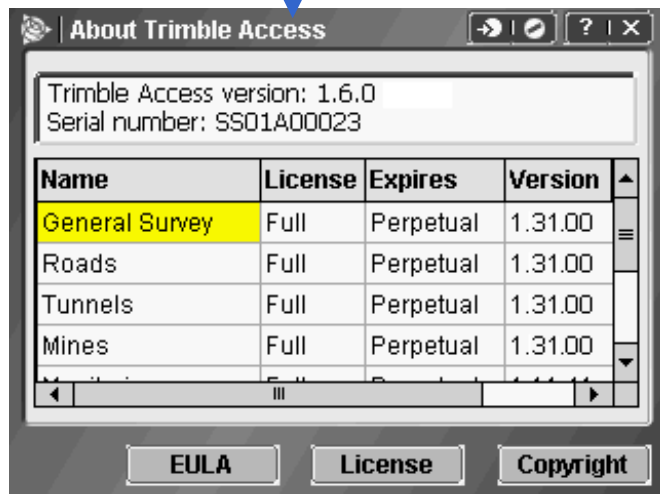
About Trimble Access

? | X

Trimble Access version: 1.6.0
Serial number: SS01A00023

| Name | License | Expires | Version |
|---|---|---|---|
| General Survey | Full | Perpetual | 1.31.00 |
| Roads | Full | Perpetual | 1.31.00 |
| Tunnels | Full | Perpetual | 1.31.00 |
| Mines | Full | Perpetual | 1.31.00 |
| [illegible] | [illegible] | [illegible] | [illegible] |

EULA
License
Copyright